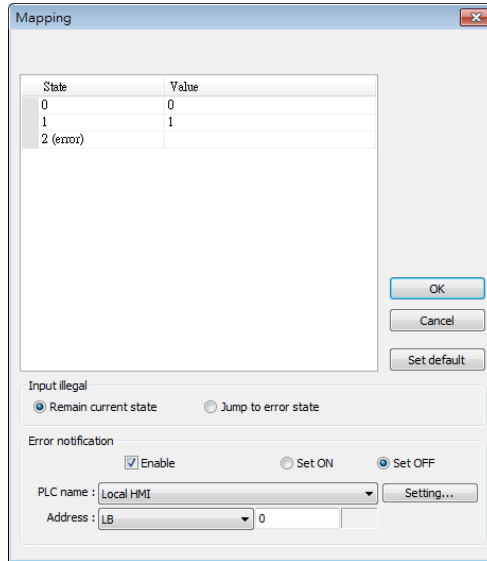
Mapping

| State | Value |
|---|---|
| 0 | 0 |
| 1 | 1 |
| 2 (error) | |

OK

Cancel

Set default

Input illegal

Remain current state

Jump to error state

Error notification

Enable

Set ON

Set OFF

PLC name : Local HMI

Setting...

Address : LB

0